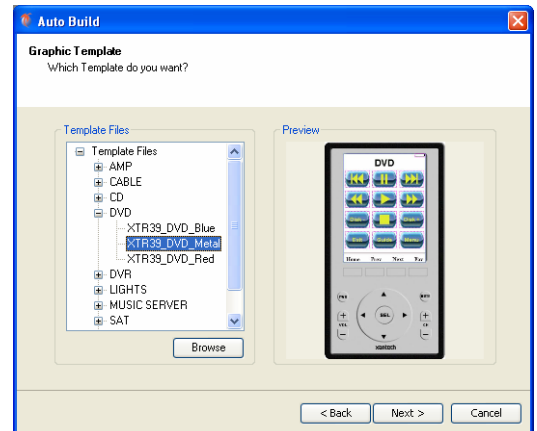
Auto Build

Graphic Template
Which Template do you want?

Template Files

Template Files
AMP
CABLE
CD
DVD
XTR39_DVD_Blue
XTR39_DVD_Metal
XTR39_DVD_Red
DVR
LIGHTS
MUSIC SERVER
SAT

Browse

Preview

DVD

Home
Next

SEL

xantech

< Back
Next >
Cancel